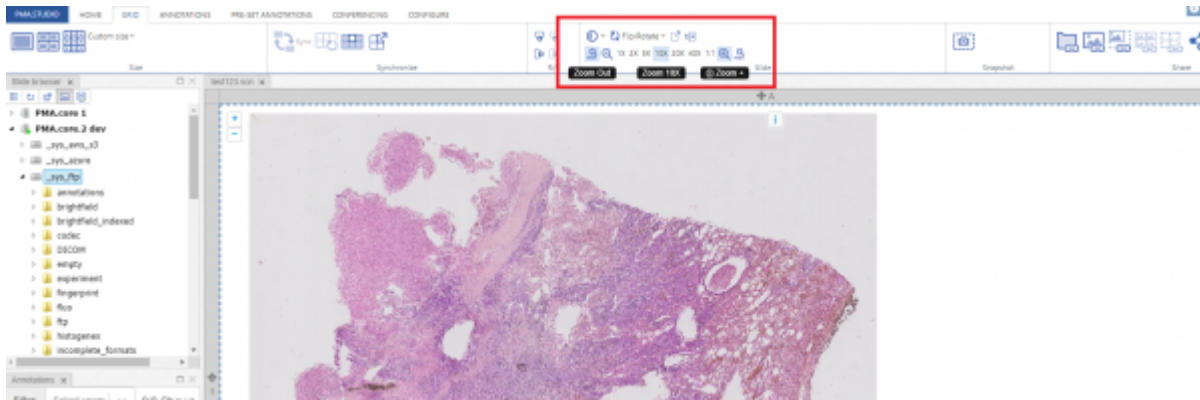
PMA.STUDIO HOME GRID ANNOTATIONS PRE-SET ANNOTATIONS CONFERENCING CONFIGURE

Custom size

Size

Sync

Synchronize

Flip/Rotate

1X 2X 5X 10X 20X 40X 1:1

Slide

Zoom Out Zoom 10X Zoom +

Snapshot

Share

Slide browser

PMA.core 1

PMA.core.2 dev

_sys_aws_s3

_sys_azure

_sys_ftp

annotations

brightfield

brightfield_indexed

codec

DICOM

empty

experiment

fingerprint

flco

ftp

histogenes

incomplete_formats

Annotations

test123.svs

i